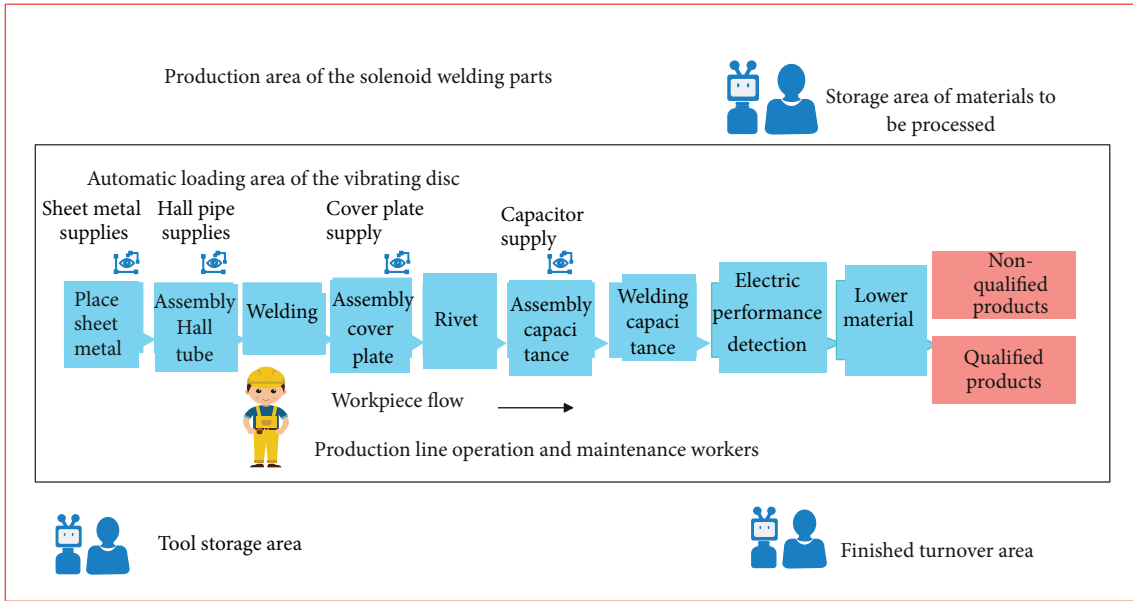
Production area of the solenoid welding parts

Storage area of materials to be processed

Automatic loading area of the vibrating disc

Sheet metal supplies

Hall pipe supplies

Cover plate supply

Capacitor supply

Place sheet metal

Assembly Hall tube

Welding

Assembly cover plate

Rivet

Assembly capaci tance

Welding capaci tance

Electric performance detection

Lower material

Non-qualified products

Qualified products

Workpiece flow

Production line operation and maintenance workers

Tool storage area

Finished turnover area